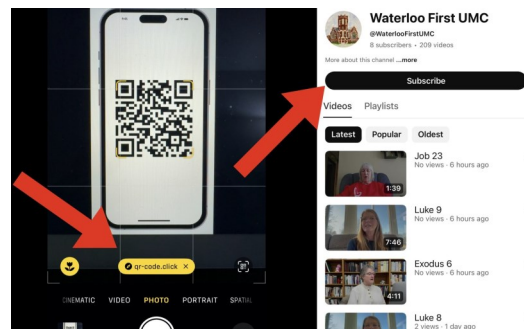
qr-code.click ×

CINEMATIC VIDEO PHOTO PORTRAIT SPATIAL

Waterloo First UMC
@WaterlooFirstUMC
8 subscribers • 209 videos

More about this channel ...more

Subscribe

Videos Playlists

Latest Popular Oldest

1:39
Job 23
No views • 6 hours ago

7:46
Luke 9
No views • 6 hours ago

4:11
Exodus 6
No views • 6 hours ago

Luke 8
2 views • 1 day ago